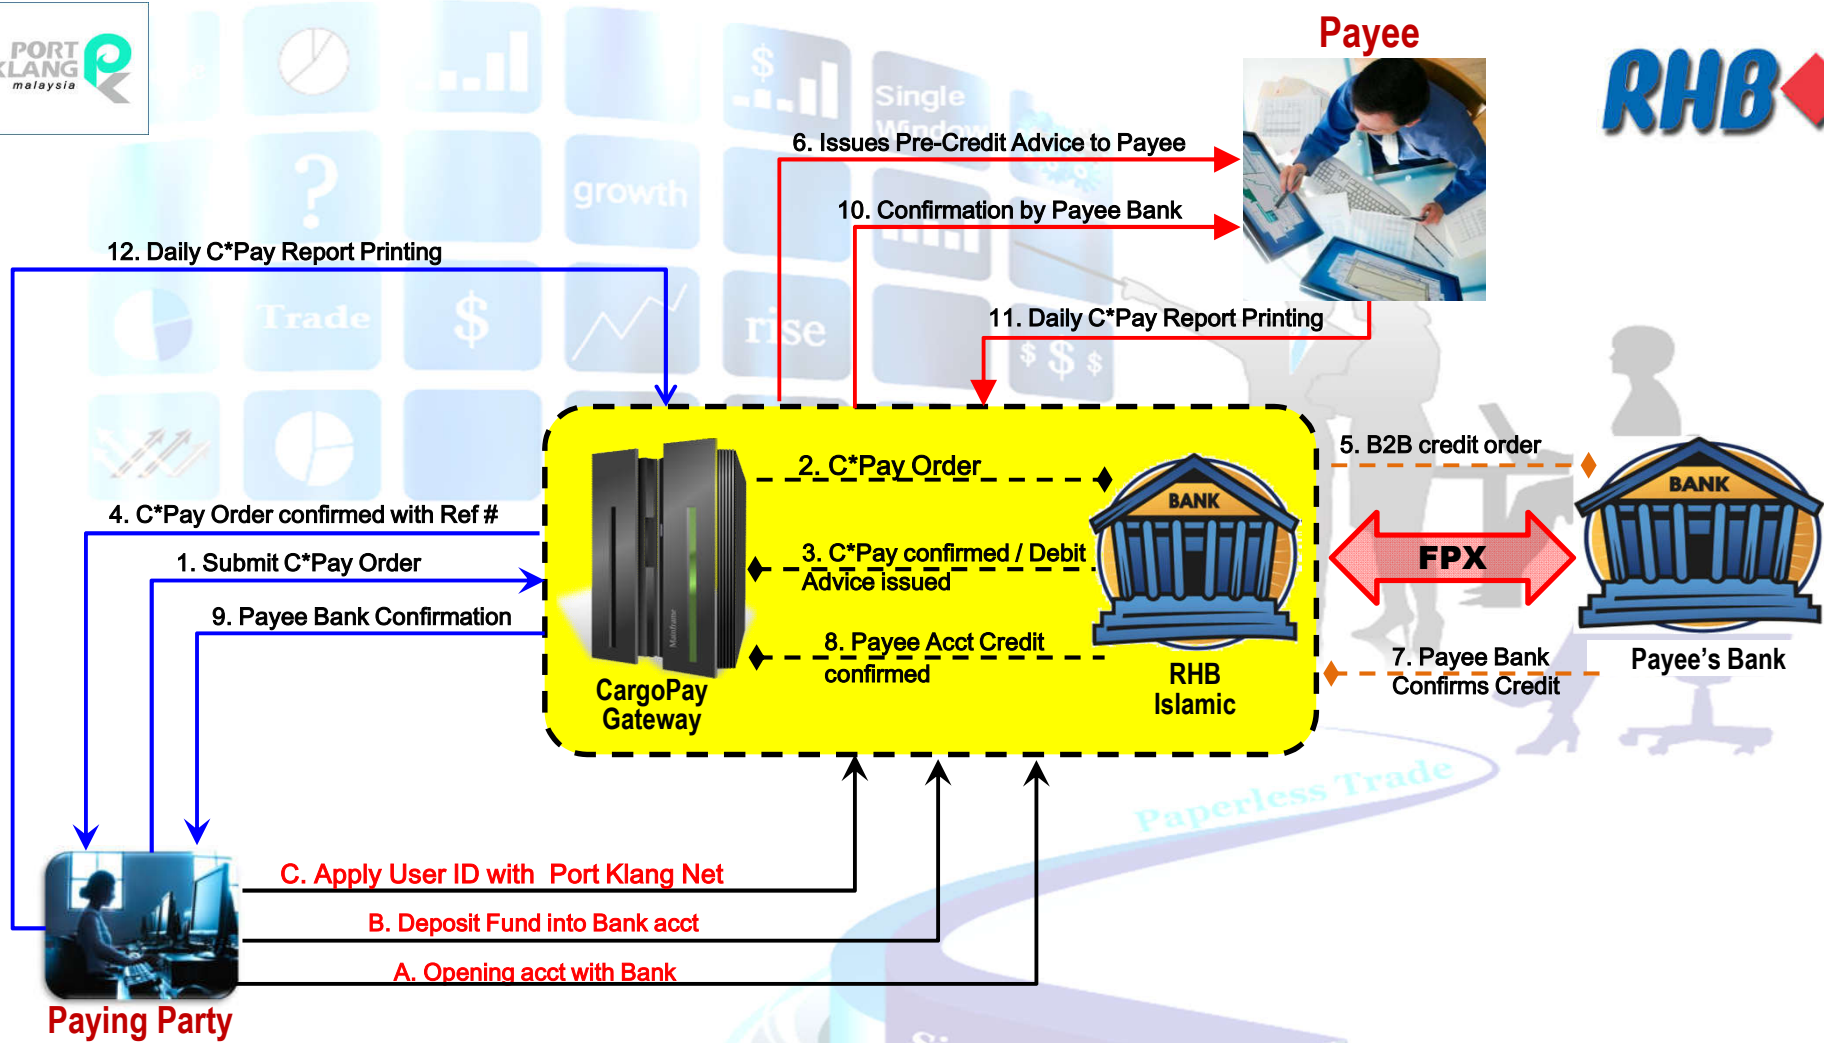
PORT KLANG malaysia

Payee

RHB

6. Issues Pre-Credit Advice to Payee

10. Confirmation by Payee Bank

12. Daily C*Pay Report Printing

11. Daily C*Pay Report Printing

Single

growth

Trade

rise

2. C*Pay Order

5. B2B credit order

BANK

BANK

4. C*Pay Order confirmed with Ref #

1. Submit C*Pay Order

3. C*Pay confirmed / Debit Advice issued

FPX

9. Payee Bank Confirmation

8. Payee Acct Credit confirmed

7. Payee Bank Confirms Credit

Payee's Bank

CargoPay Gateway

RHB Islamic

Paperless Trade

C. Apply User ID with Port Klang Net

B. Deposit Fund into Bank acct

A. Opening acct with Bank

Paying Party